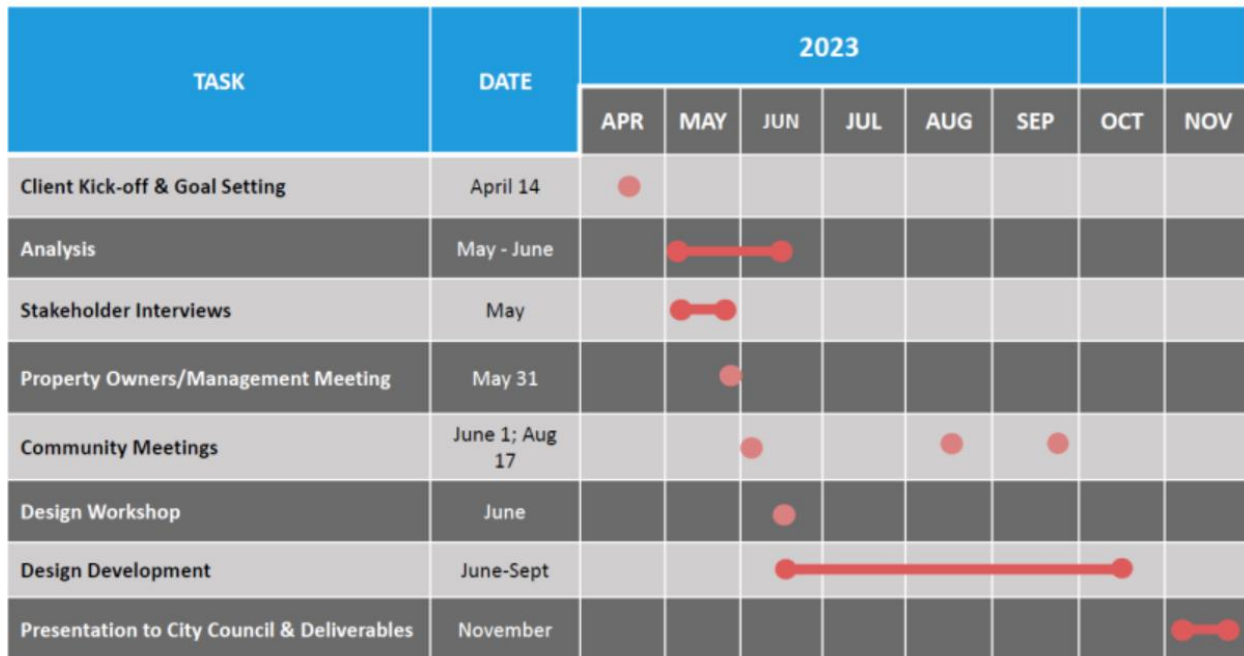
| TASK | DATE | 2023 APR | MAY | JUN | JUL | AUG | SEP | OCT | NOV |
|---|---|---|---|---|---|---|---|---|---|
| Client Kick-off & Goal Setting | April 14 | | | | | | | | |
| Analysis | May - June | | | | | | | | |
| Stakeholder Interviews | May | | | | | | | | |
| Property Owners/Management Meeting | May 31 | | | | | | | | |
| Community Meetings | June 1; Aug 17 | | | | | | | | |
| Design Workshop | June | | | | | | | | |
| Design Development | June-Sept | | | | | | | | |
| Presentation to City Council & Deliverables | November | | | | | | | | |